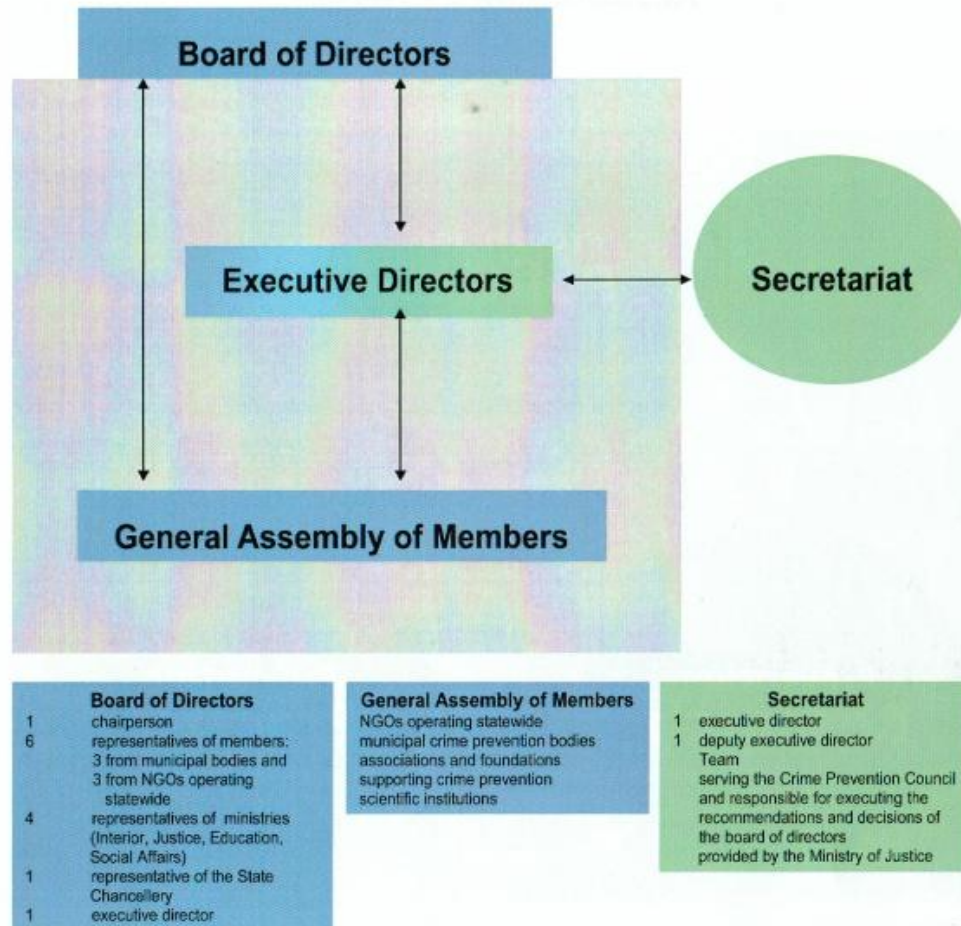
Board of Directors

Executive Directors

Secretariat

General Assembly of Members

Board of Directors
1 chairperson
6 representatives of members: 3 from municipal bodies and 3 from NGOs operating statewide
4 representatives of ministries (Interior, Justice, Education, Social Affairs)
1 representative of the State Chancellery
1 executive director

General Assembly of Members
NGOs operating statewide
municipal crime prevention bodies
associations and foundations supporting crime prevention
scientific institutions

Secretariat
1 executive director
1 deputy executive director
Team
serving the Crime Prevention Council and responsible for executing the recommendations and decisions of the board of directors
provided by the Ministry of Justice